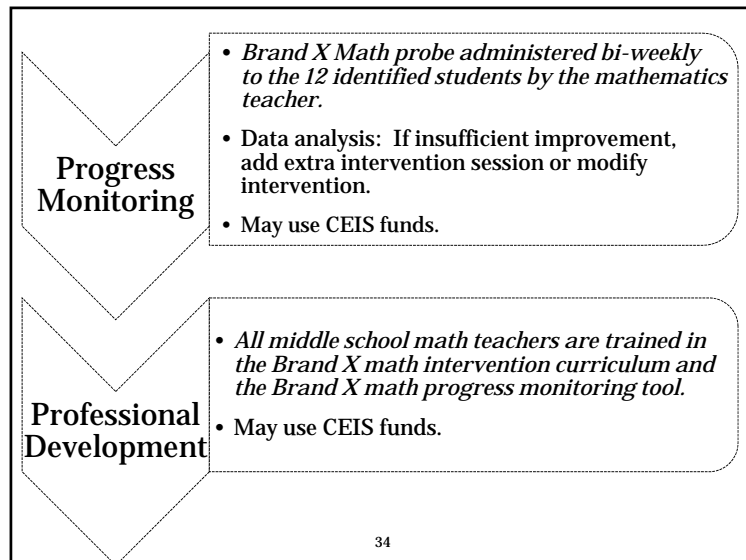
Progress Monitoring

- Brand X Math probe administered bi-weekly to the 12 identified students by the mathematics teacher.
- Data analysis: If insufficient improvement, add extra intervention session or modify intervention.
- May use CEIS funds.

Professional Development

- All middle school math teachers are trained in the Brand X math intervention curriculum and the Brand X math progress monitoring tool.
- May use CEIS funds.

34